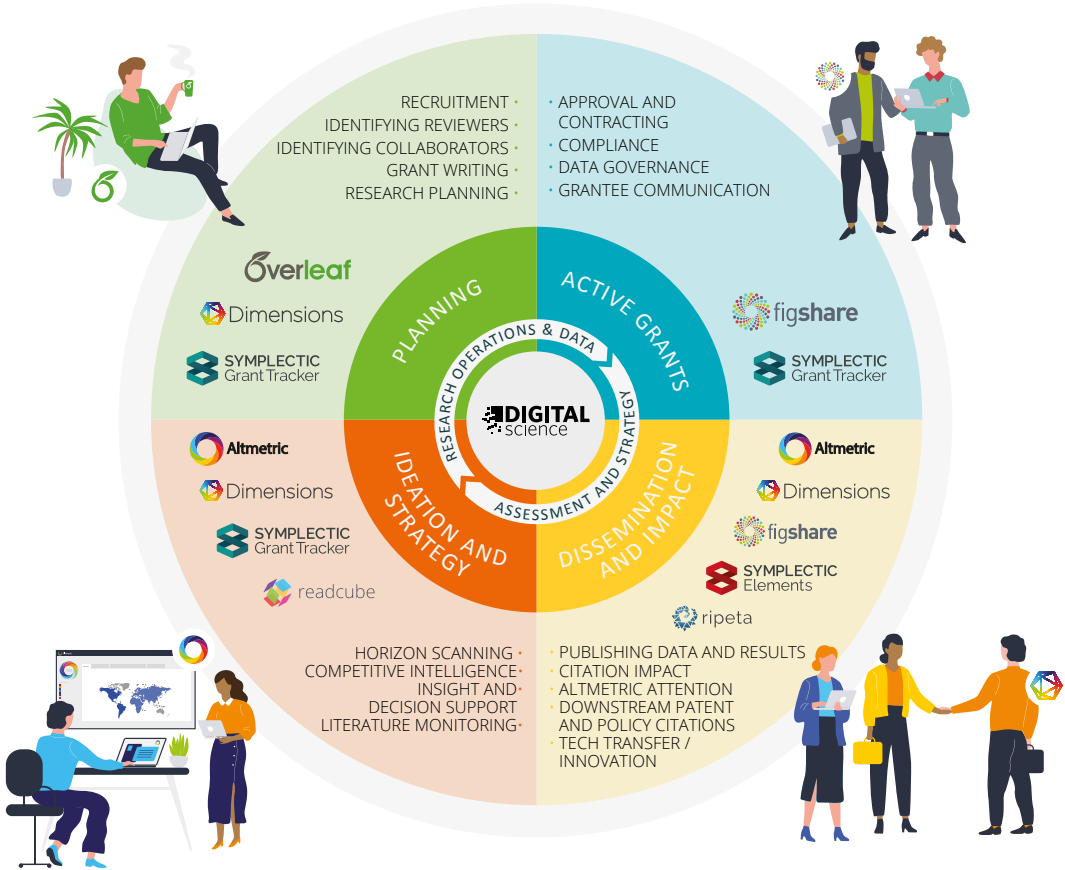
RECRUITMENT •
IDENTIFYING REVIEWERS •
IDENTIFYING COLLABORATORS •
GRANT WRITING •
RESEARCH PLANNING •

• APPROVAL AND CONTRACTING
• COMPLIANCE
• DATA GOVERNANCE
• GRANTEE COMMUNICATION

Overleaf
Dimensions
SYMPLECTIC Grant Tracker

figshare
SYMPLECTIC Grant Tracker

PLANNING
ACTIVE GRANTS
RESEARCH OPERATIONS & DATA
DIGITAL science
ASSESSMENT AND STRATEGY
IDEATION AND STRATEGY
DISSEMINATION AND IMPACT

Altmetric
Dimensions
SYMPLECTIC Grant Tracker
readcube

Altmetric
Dimensions
figshare
SYMPLECTIC Elements
ripeta

HORIZON SCANNING •
COMPETITIVE INTELLIGENCE•
INSIGHT AND•
DECISION SUPPORT
LITERATURE MONITORING•

• PUBLISHING DATA AND RESULTS
• CITATION IMPACT
• ALTMETRIC ATTENTION
• DOWNSTREAM PATENT AND POLICY CITATIONS
• TECH TRANSFER / INNOVATION